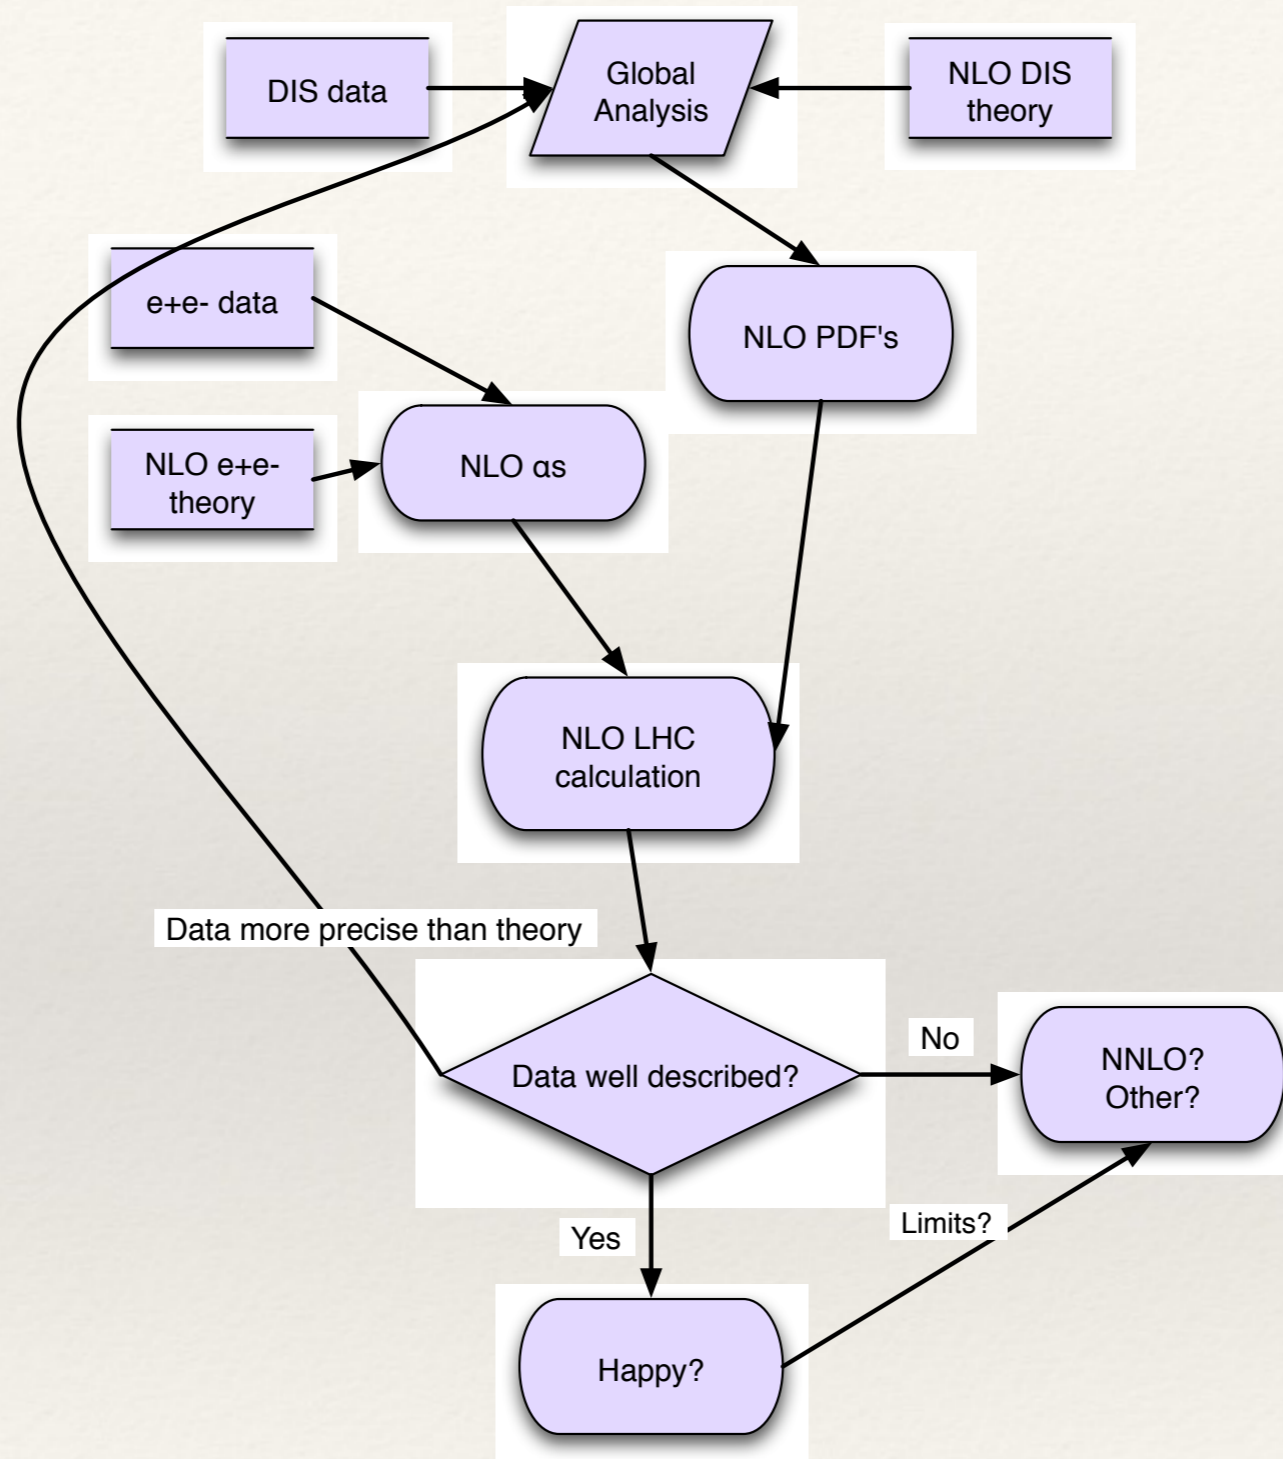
DIS data

Global Analysis

NLO DIS theory

e+e- data

NLO PDF's

NLO e+e- theory

NLO αs

NLO LHC calculation

Data more precise than theory

Data well described?

No

NNLO? Other?

Yes

Limits?

Happy?